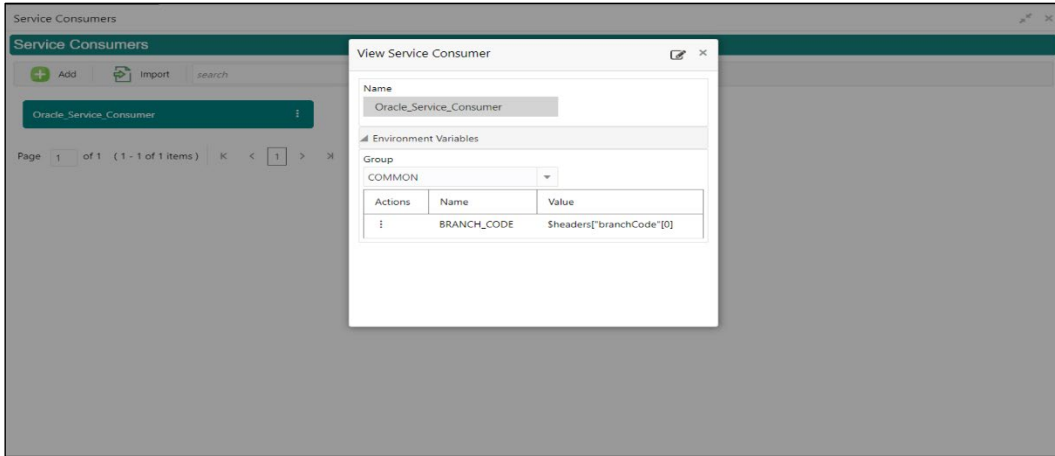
Service Consumers

Service Consumers

Add Import search

Oracle_Service_Consumer

Page 1 of 1 (1 - 1 of 1 items) K < 1 > >|

View Service Consumer

Name

Oracle_Service_Consumer

Environment Variables

Group

COMMON

| Actions | Name | Value |
|---|---|---|
| ⋮ | BRANCH_CODE | $headers["branchCode"][0] |